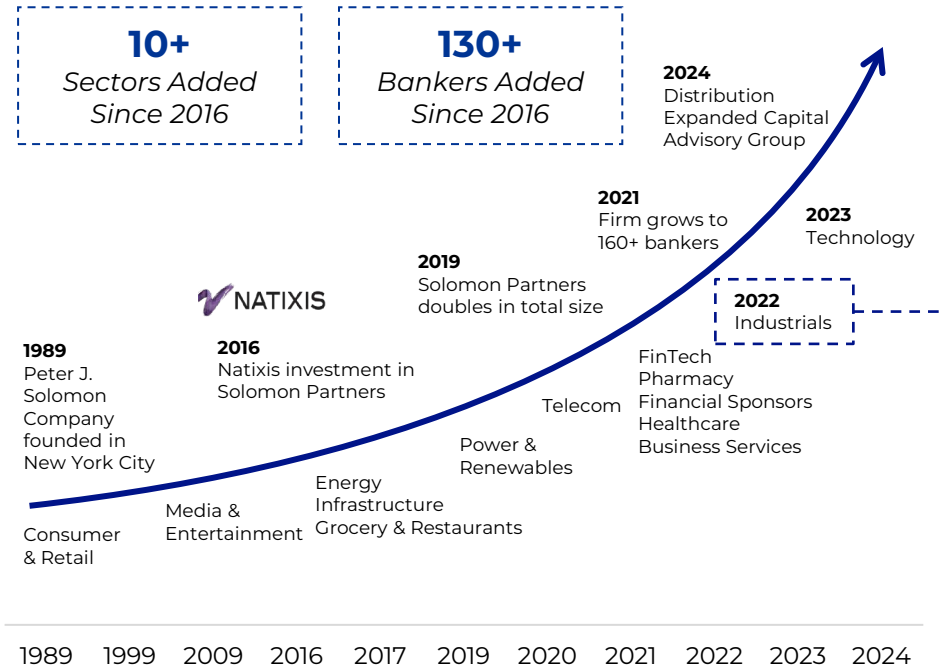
10+
Sectors Added Since 2016

130+
Bankers Added Since 2016

2024
Distribution
Expanded Capital Advisory Group

2021
Firm grows to 160+ bankers

2023
Technology

2019
Solomon Partners doubles in total size

NATIXIS

2022
Industrials

1989
Peter J. Solomon Company founded in New York City

2016
Natixis investment in Solomon Partners

FinTech
Pharmacy
Financial Sponsors
Healthcare
Business Services

Telecom

Power & Renewables

Energy
Infrastructure
Grocery & Restaurants

Media & Entertainment

Consumer & Retail

1989 1999 2009 2016 2017 2019 2020 2021 2022 2023 2024